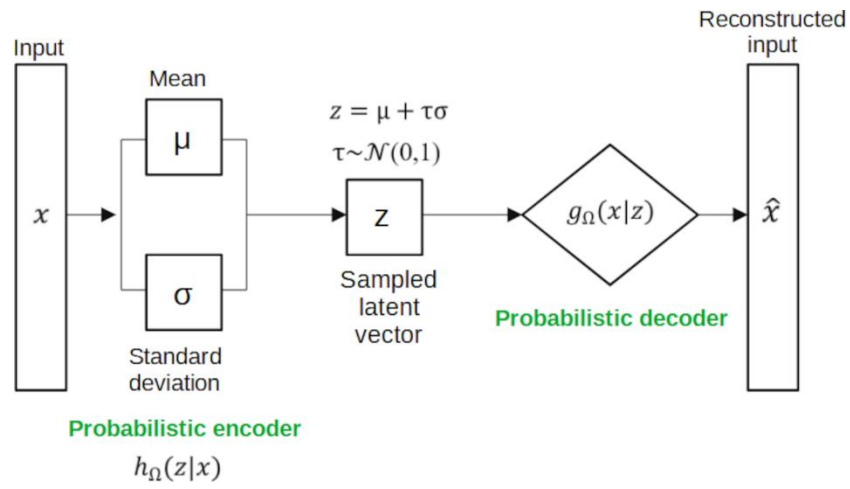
Input

$x$

Mean

μ

σ

Standard deviation

Probabilistic encoder

$h_{\Omega}(z|x)$

$z = \mu + \tau\sigma$

$\tau \sim \mathcal{N}(0,1)$

z

Sampled latent vector

$g_{\Omega}(x|z)$

Probabilistic decoder

Reconstructed input

$\hat{x}$